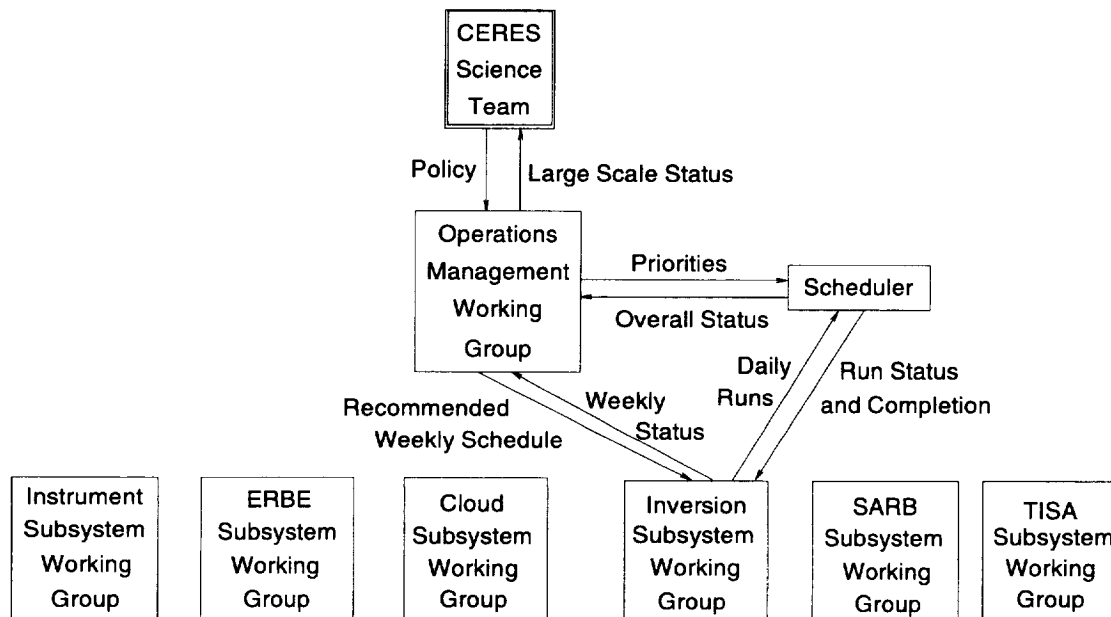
CERES Science Team

Policy

Large Scale Status

Operations Management Working Group

Priorities

Scheduler

Overall Status

Daily Runs

Run Status and Completion

Recommended Weekly Schedule

Weekly Status

Instrument Subsystem Working Group

ERBE Subsystem Working Group

Cloud Subsystem Working Group

Inversion Subsystem Working Group

SARB Subsystem Working Group

TISA Subsystem Working Group